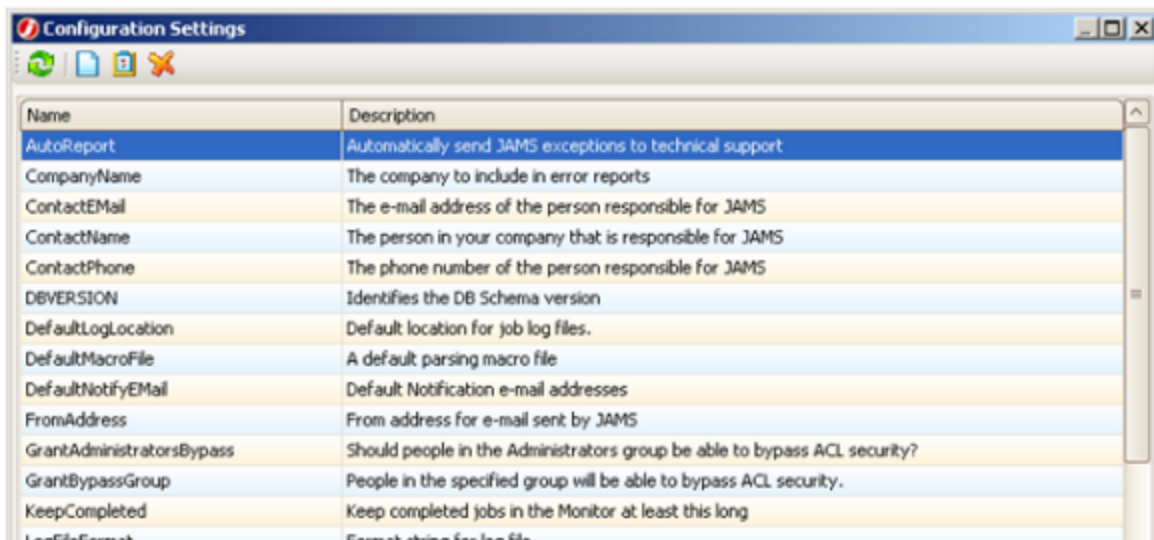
Configuration Settings

| Name | Description |
|---|---|
| AutoReport | Automatically send JAMS exceptions to technical support |
| CompanyName | The company to include in error reports |
| ContactEMail | The e-mail address of the person responsible for JAMS |
| ContactName | The person in your company that is responsible for JAMS |
| ContactPhone | The phone number of the person responsible for JAMS |
| DBVERSION | Identifies the DB Schema version |
| DefaultLogLocation | Default location for job log files. |
| DefaultMacroFile | A default parsing macro file |
| DefaultNotifyEMail | Default Notification e-mail addresses |
| FromAddress | From address for e-mail sent by JAMS |
| GrantAdministratorsBypass | Should people in the Administrators group be able to bypass ACL security? |
| GrantBypassGroup | People in the specified group will be able to bypass ACL security. |
| KeepCompleted | Keep completed jobs in the Monitor at least this long |
| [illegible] | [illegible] |